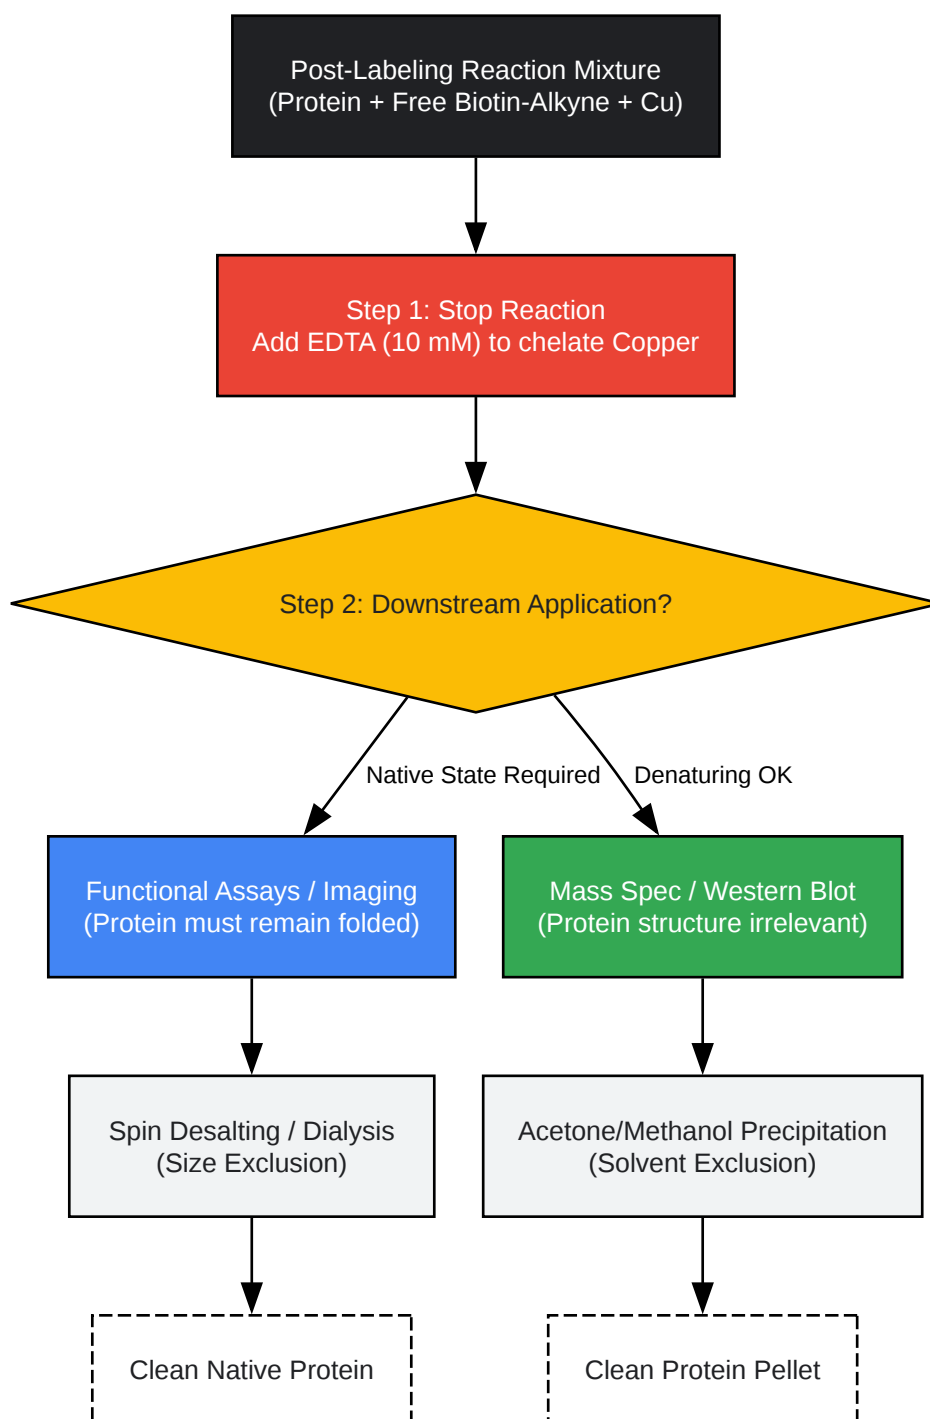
Post-Labeling Reaction Mixture
(Protein + Free Biotin-Alkyne + Cu)

Step 1: Stop Reaction
Add EDTA (10 mM) to chelate Copper

Step 2: Downstream Application?

Native State Required

Denaturing OK

Functional Assays / Imaging
(Protein must remain folded)

Mass Spec / Western Blot
(Protein structure irrelevant)

Spin Desalting / Dialysis
(Size Exclusion)

Acetone/Methanol Precipitation
(Solvent Exclusion)

Clean Native Protein

Clean Protein Pellet